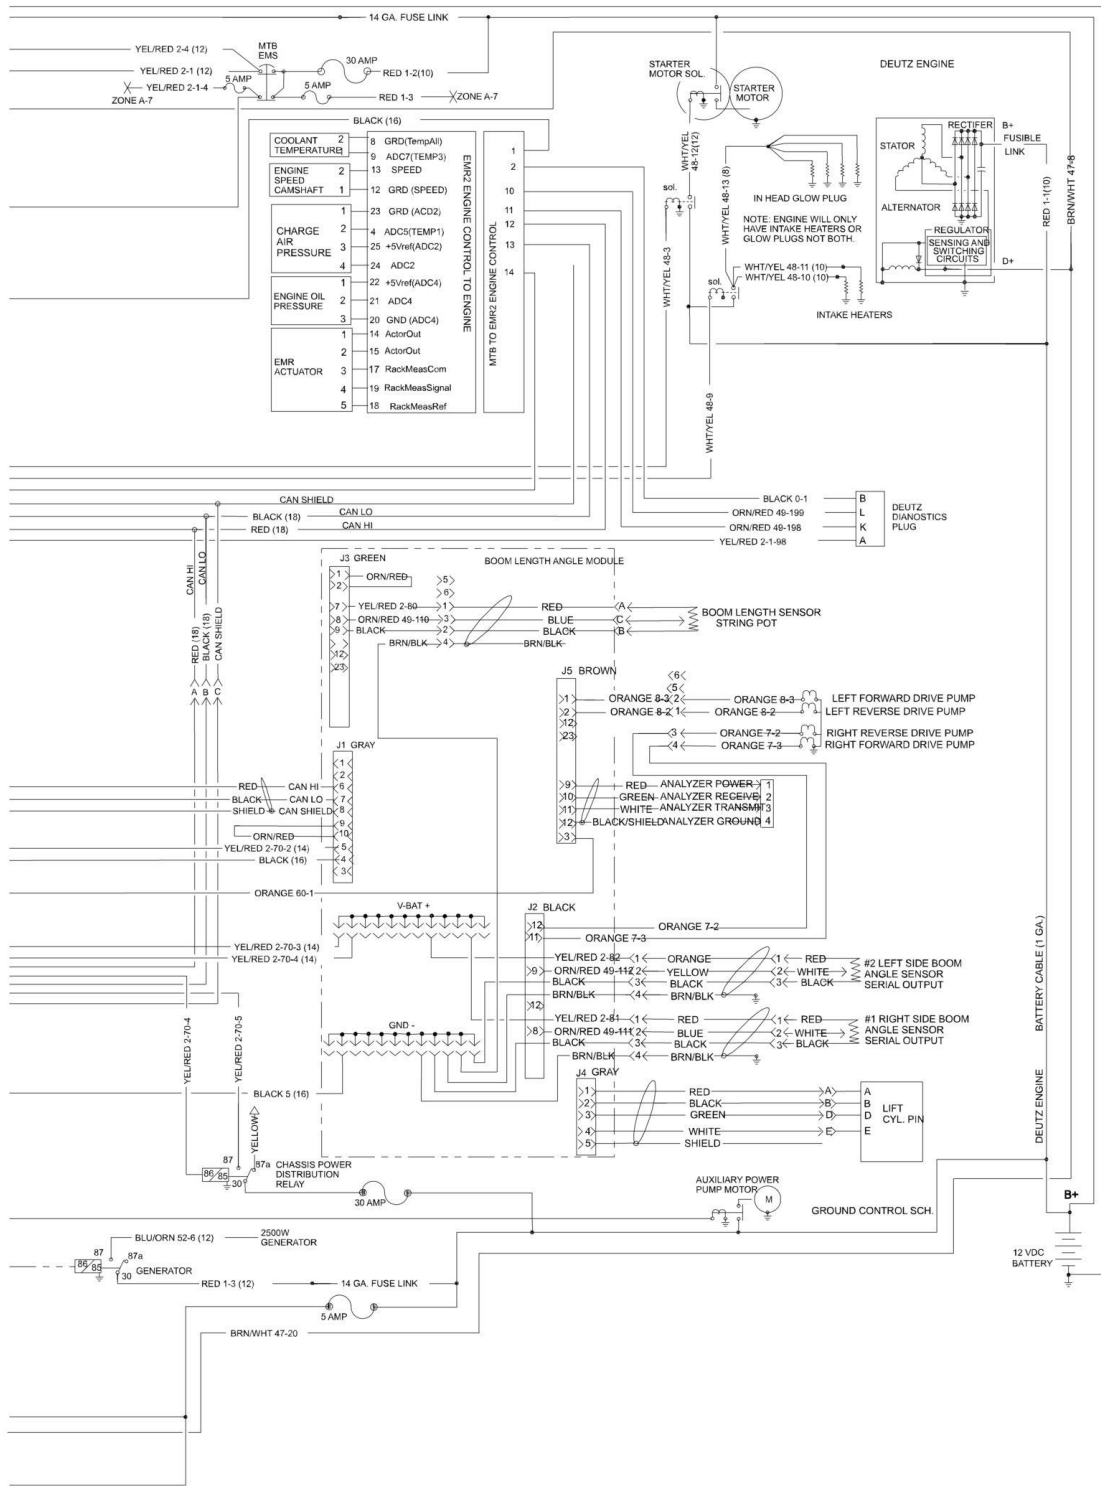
14 GA. FUSE LINK

YEL/RED 2-4 (12)
YEL/RED 2-1 (12)
YEL/RED 2-1-4
ZONE A-7
MTB EMS
5 AMP
30 AMP
RED 1-2(10)
5 AMP
RED 1-3
ZONE A-7

STARTER MOTOR SOL.
STARTER MOTOR
DEUTZ ENGINE

BLACK (16)

COOLANT TEMPERATURE 2 1
8 GRD(TempAll)
9 ADC7(TEMP3)
ENGINE SPEED CAMSHAFT 2 1
13 SPEED
12 GRD (SPEED)
CHARGE AIR PRESSURE 1 2 3 4
23 GRD (ACD2)
4 ADC5(TEMP1)
25 +5Vref(ADC2)
24 ADC2
ENGINE OIL PRESSURE 1 2 3
22 +5Vref(ADC4)
21 ADC4
20 GND (ADC4)
EMR ACTUATOR 1 2 3 4 5
14 ActorOut
15 ActorOut
17 RackMeasCom
19 RackMeasSignal
18 RackMeasRef
EMR2 ENGINE CONTROL TO ENGINE
MTB TO EMR2 ENGINE CONTROL
1
2
10
11
12
13
14

WHT/YEL 48-12(12)
sol.
WHT/YEL 48-13 (8)
IN HEAD GLOW PLUG
NOTE: ENGINE WILL ONLY HAVE INTAKE HEATERS OR GLOW PLUGS NOT BOTH.
WHT/YEL 48-3
sol.
WHT/YEL 48-11 (10)
WHT/YEL 48-10 (10)
INTAKE HEATERS
WHT/YEL 48-9

STATOR
RECTIFIER
B+
FUSIBLE LINK
ALTERNATOR
REGULATOR
SENSING AND SWITCHING CIRCUITS
D+
RED 1-1(10)
BRN/WHT 47-8

CAN SHIELD
BLACK (18)
CAN LO
RED (18)
CAN HI
BLACK 0-1
ORN/RED 49-199
ORN/RED 49-198
YEL/RED 2-1-98
B
L
K
A
DEUTZ DIANOSTICS PLUG

CAN HI
CAN LO
RED (18)
BLACK (18)
CAN SHIELD
A B C

J3 GREEN
BOOM LENGTH ANGLE MODULE
ORN/RED
YEL/RED 2-80
ORN/RED 49-110
BLACK
BRN/BLK
RED
BLUE
BLACK
BRN/BLK
A
C
B
BOOM LENGTH SENSOR STRING POT

J5 BROWN
ORANGE 8-3
ORANGE 8-2
ORANGE 8-3
ORANGE 8-2
LEFT FORWARD DRIVE PUMP
LEFT REVERSE DRIVE PUMP
ORANGE 7-2
ORANGE 7-3
RIGHT REVERSE DRIVE PUMP
RIGHT FORWARD DRIVE PUMP

J1 GRAY
RED
BLACK
SHIELD
CAN HI
CAN LO
CAN SHIELD
ORN/RED
YEL/RED 2-70-2 (14)
BLACK (16)
RED ANALYZER POWER 1
GREEN ANALYZER RECEIVE 2
WHITE ANALYZER TRANSMIT 3
BLACK/SHIELD ANALYZER GROUND 4

ORANGE 60-1

V-BAT +
J2 BLACK
ORANGE 7-2
ORANGE 7-3
YEL/RED 2-70-3 (14)
YEL/RED 2-70-4 (14)
YEL/RED 2-82
ORN/RED 49-112
BLACK
BRN/BLK
ORANGE
YELLOW
BLACK
BRN/BLK
RED
WHITE
BLACK
#2 LEFT SIDE BOOM ANGLE SENSOR SERIAL OUTPUT

GND -
YEL/RED 2-81
ORN/RED 49-111
BLACK
BRN/BLK
RED
BLUE
BLACK
BRN/BLK
RED
WHITE
BLACK
#1 RIGHT SIDE BOOM ANGLE SENSOR SERIAL OUTPUT

YEL/RED 2-70-4
YEL/RED 2-70-5
BLACK 5 (16)
YELLOW
J4 GRAY
RED
BLACK
GREEN
WHITE
SHIELD
A
B
D
E
LIFT CYL. PIN

87
86 85
30
87a
CHASSIS POWER DISTRIBUTION RELAY
30 AMP
AUXILIARY POWER PUMP MOTOR
M
GROUND CONTROL SCH.

BATTERY CABLE (1 GA.)
DEUTZ ENGINE
B+
12 VDC BATTERY

BLU/ORN 52-6 (12)
2500W GENERATOR
87
87a
86 85
30
GENERATOR
RED 1-3 (12)
14 GA. FUSE LINK
5 AMP
BRN/WHT 47-20